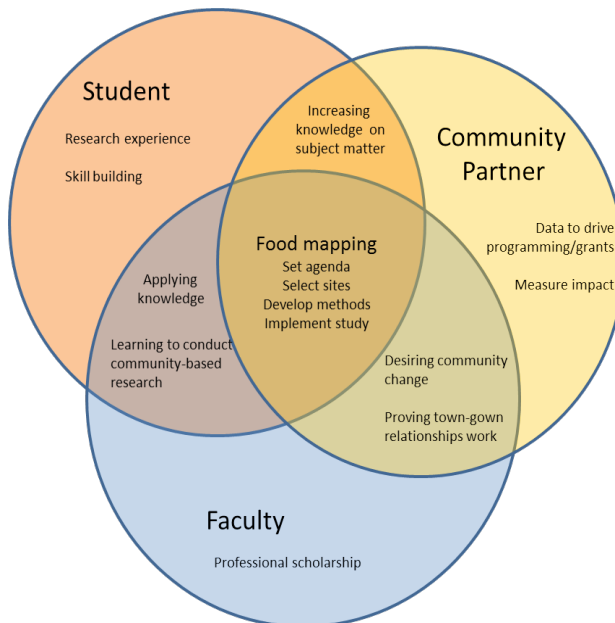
Student

Research experience

Skill building

Increasing knowledge on subject matter

Community Partner

Data to drive programming/grants

Measure impact

Food mapping
Set agenda
Select sites
Develop methods
Implement study

Applying knowledge

Learning to conduct community-based research

Desiring community change

Proving town-gown relationships work

Faculty

Professional scholarship